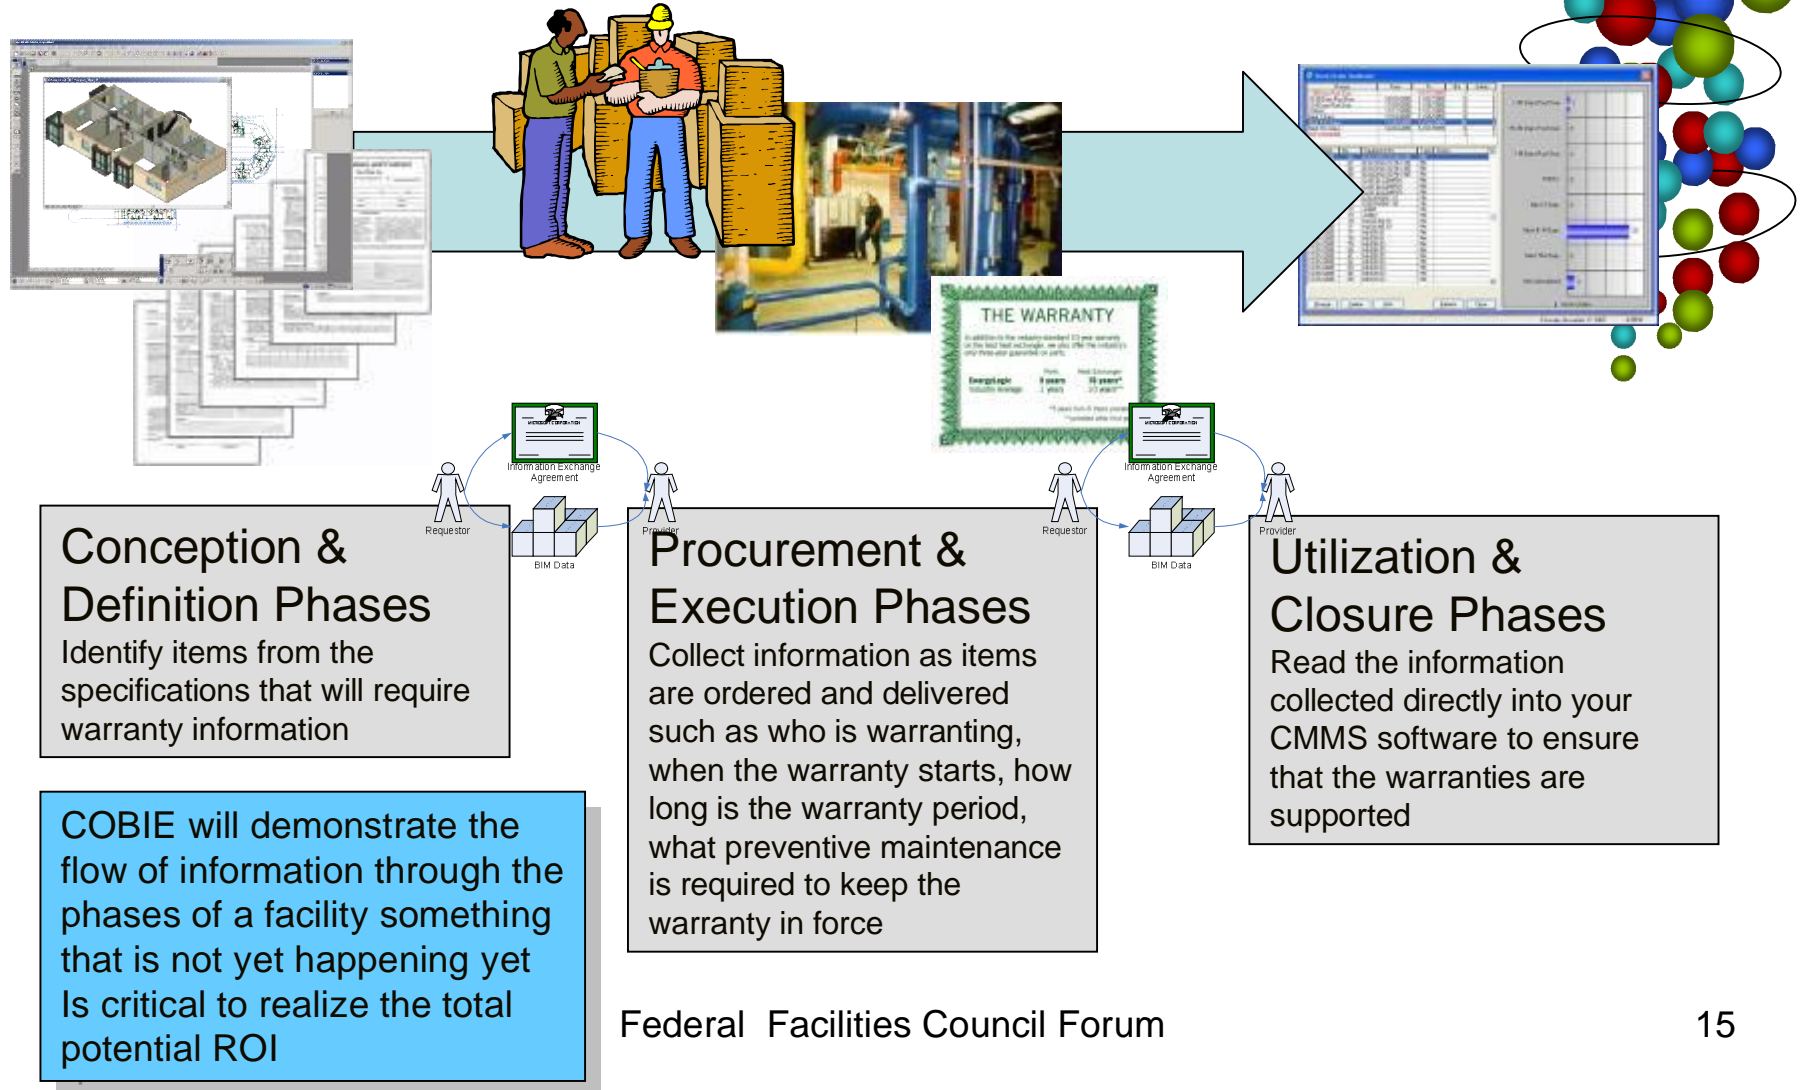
THE WARRANTY

Information Exchange Agreement

Requestor

Provider

BIM Data

Information Exchange Agreement

Requestor

Provider

BIM Data

Conception & Definition Phases
Identify items from the specifications that will require warranty information

Procurement & Execution Phases
Collect information as items are ordered and delivered such as who is warranting, when the warranty starts, how long is the warranty period, what preventive maintenance is required to keep the warranty in force

Utilization & Closure Phases
Read the information collected directly into your CMMS software to ensure that the warranties are supported

COBIE will demonstrate the flow of information through the phases of a facility something that is not yet happening yet Is critical to realize the total potential ROI

Federal Facilities Council Forum

15